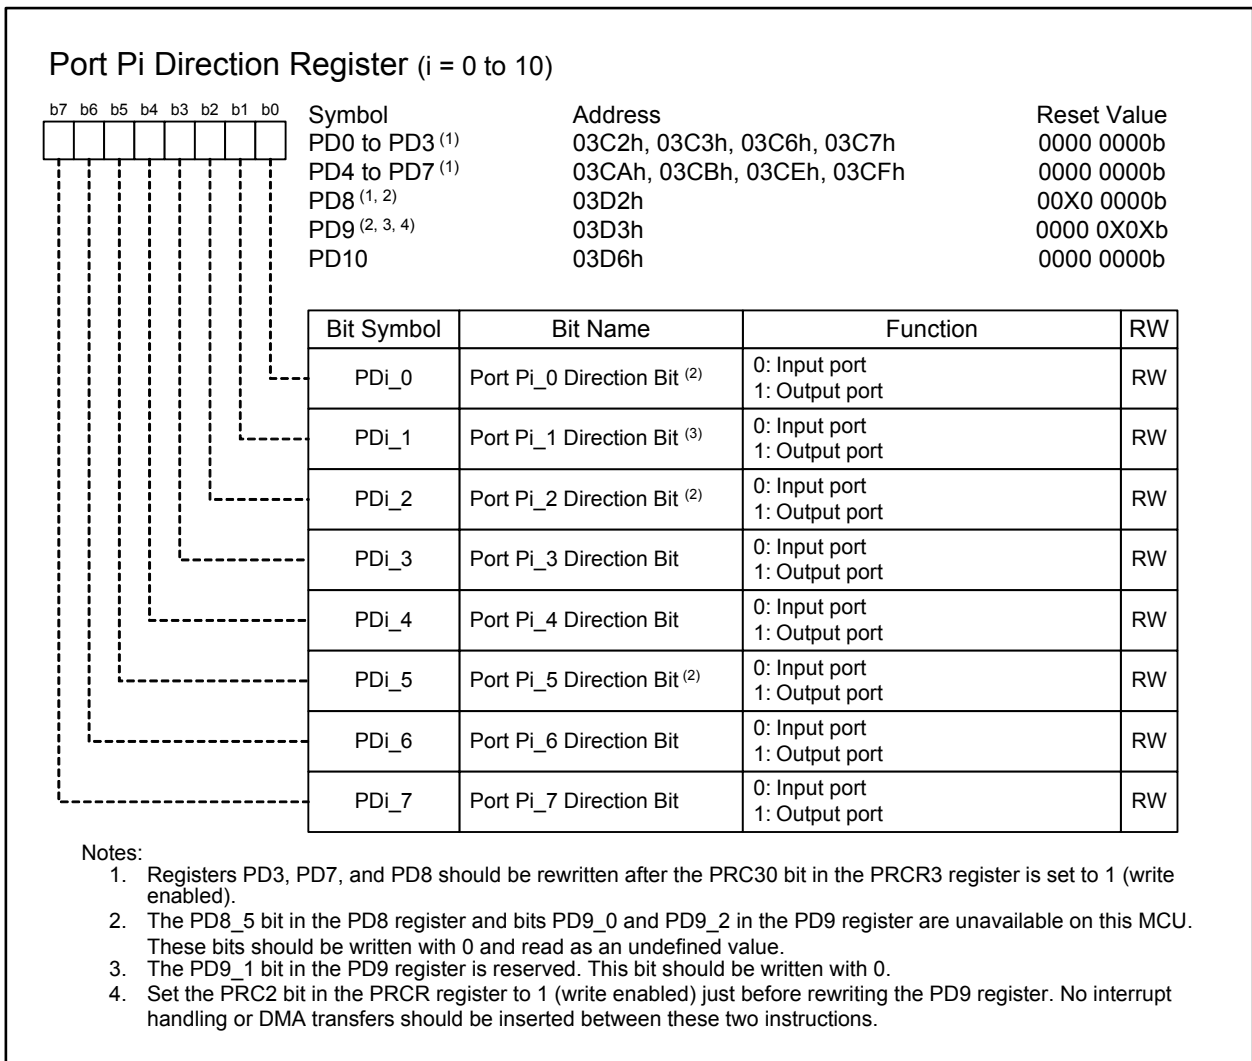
Port Pi Direction Register (i = 0 to 10)

b7 b6 b5 b4 b3 b2 b1 b0

| Symbol | Address | Reset Value |
|---|---|---|
| PD0 to PD3 $^{(1)}$ | 03C2h, 03C3h, 03C6h, 03C7h | 0000 0000b |
| PD4 to PD7 $^{(1)}$ | 03CAh, 03CBh, 03CEh, 03CFh | 0000 0000b |
| PD8 $^{(1, 2)}$ | 03D2h | 00X0 0000b |
| PD9 $^{(2, 3, 4)}$ | 03D3h | 0000 0X0Xb |
| PD10 | 03D6h | 0000 0000b |

| Bit Symbol | Bit Name | Function | RW |
|---|---|---|---|
| PDi_0 | Port Pi_0 Direction Bit $^{(2)}$ | 0: Input port<br>1: Output port | RW |
| PDi_1 | Port Pi_1 Direction Bit $^{(3)}$ | 0: Input port<br>1: Output port | RW |
| PDi_2 | Port Pi_2 Direction Bit $^{(2)}$ | 0: Input port<br>1: Output port | RW |
| PDi_3 | Port Pi_3 Direction Bit | 0: Input port<br>1: Output port | RW |
| PDi_4 | Port Pi_4 Direction Bit | 0: Input port<br>1: Output port | RW |
| PDi_5 | Port Pi_5 Direction Bit $^{(2)}$ | 0: Input port<br>1: Output port | RW |
| PDi_6 | Port Pi_6 Direction Bit | 0: Input port<br>1: Output port | RW |
| PDi_7 | Port Pi_7 Direction Bit | 0: Input port<br>1: Output port | RW |

Notes:
1. Registers PD3, PD7, and PD8 should be rewritten after the PRC30 bit in the PRCR3 register is set to 1 (write enabled).
2. The PD8_5 bit in the PD8 register and bits PD9_0 and PD9_2 in the PD9 register are unavailable on this MCU. These bits should be written with 0 and read as an undefined value.
3. The PD9_1 bit in the PD9 register is reserved. This bit should be written with 0.
4. Set the PRC2 bit in the PRCR register to 1 (write enabled) just before rewriting the PD9 register. No interrupt handling or DMA transfers should be inserted between these two instructions.